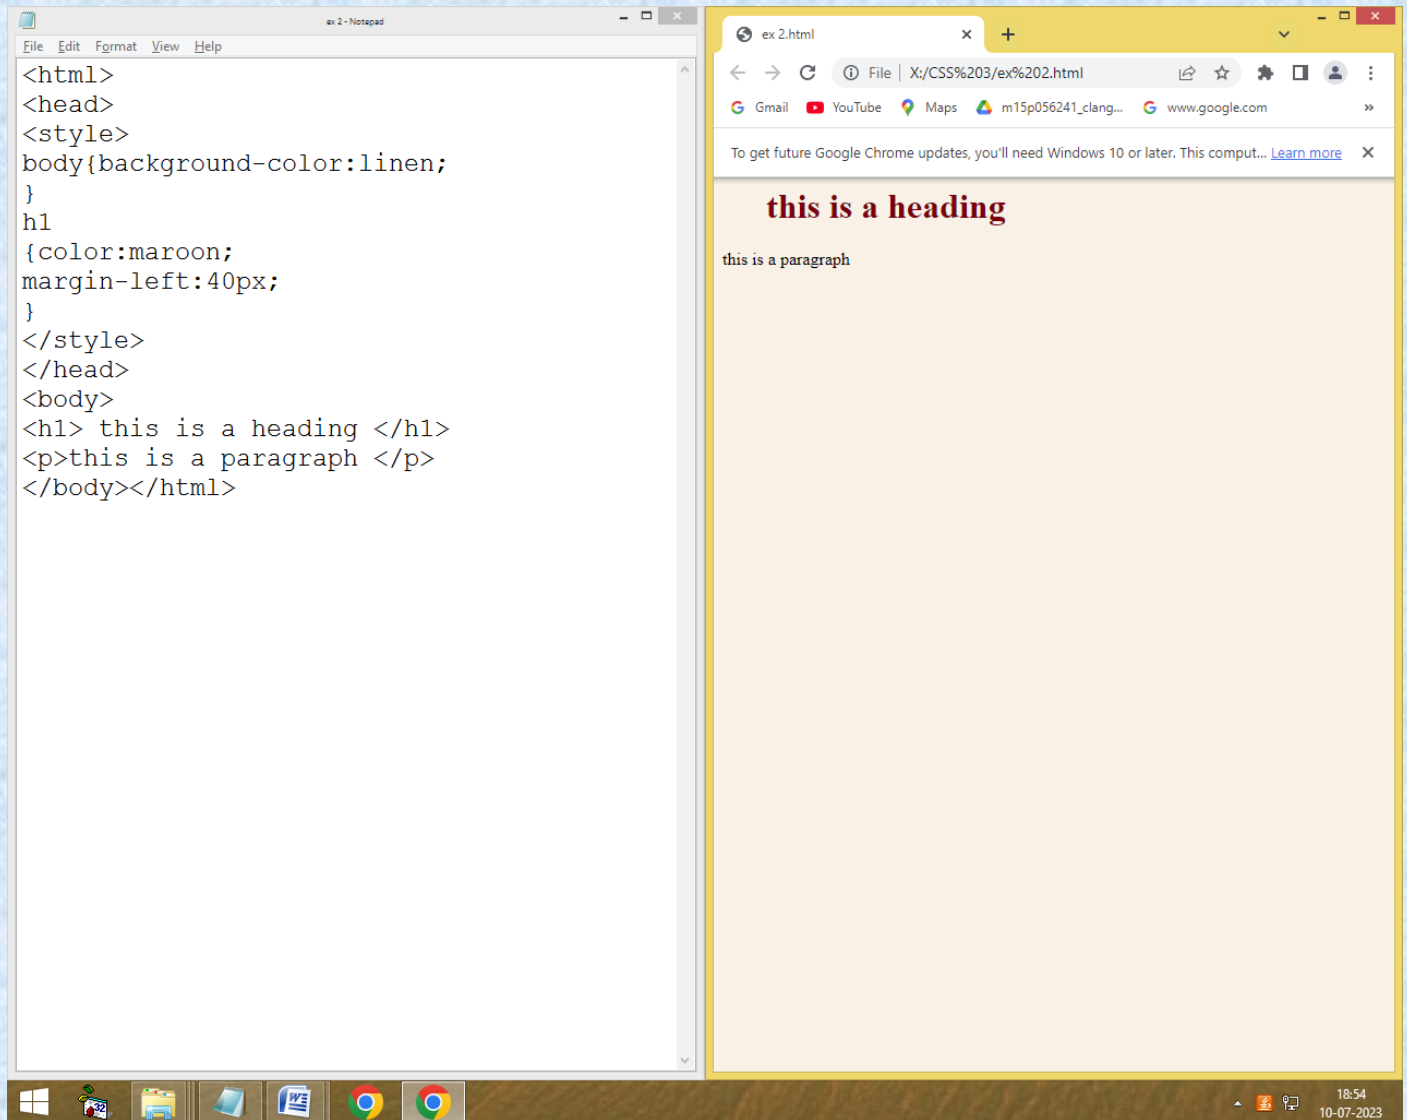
ex 2 - Notepad

File Edit Format View Help

<html>
<head>
<style>
body{background-color:linen;
}
h1
{color:maroon;
margin-left:40px;
}
</style>
</head>
<body>
<h1> this is a heading </h1>
<p>this is a paragraph </p>
</body></html>

ex 2.html

File | X:/CSS%203/ex%202.html

Gmail YouTube Maps m15p056241_clang... www.google.com

To get future Google Chrome updates, you'll need Windows 10 or later. This comput... Learn more

this is a heading

this is a paragraph

18:54
10-07-2023